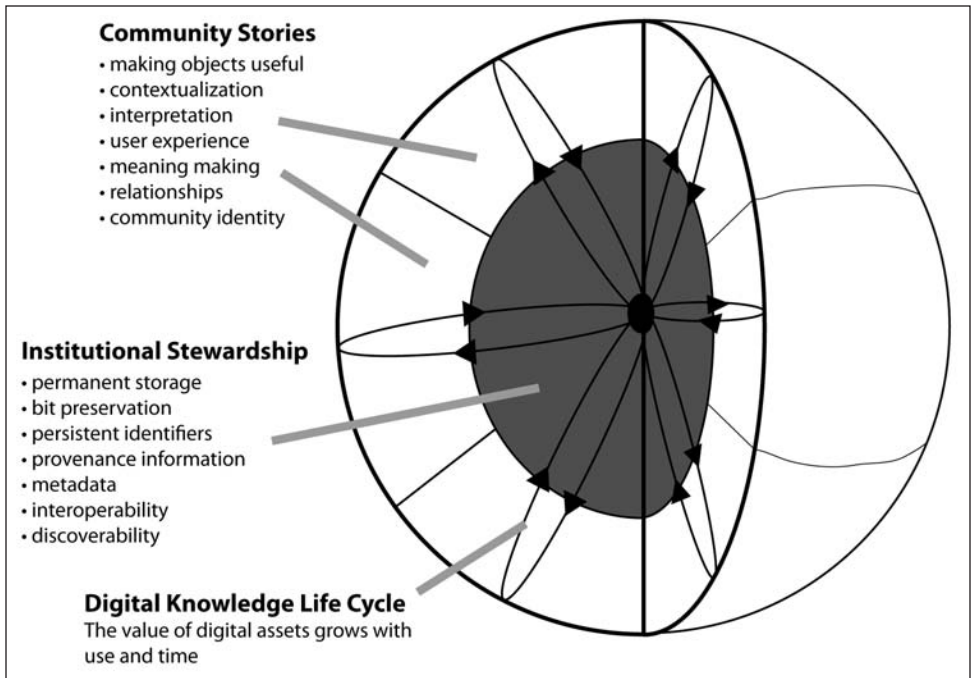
**Community Stories**
• making objects useful
• contextualization
• interpretation
• user experience
• meaning making
• relationships
• community identity

**Institutional Stewardship**
• permanent storage
• bit preservation
• persistent identifiers
• provenance information
• metadata
• interoperability
• discoverability

**Digital Knowledge Life Cycle**
The value of digital assets grows with use and time